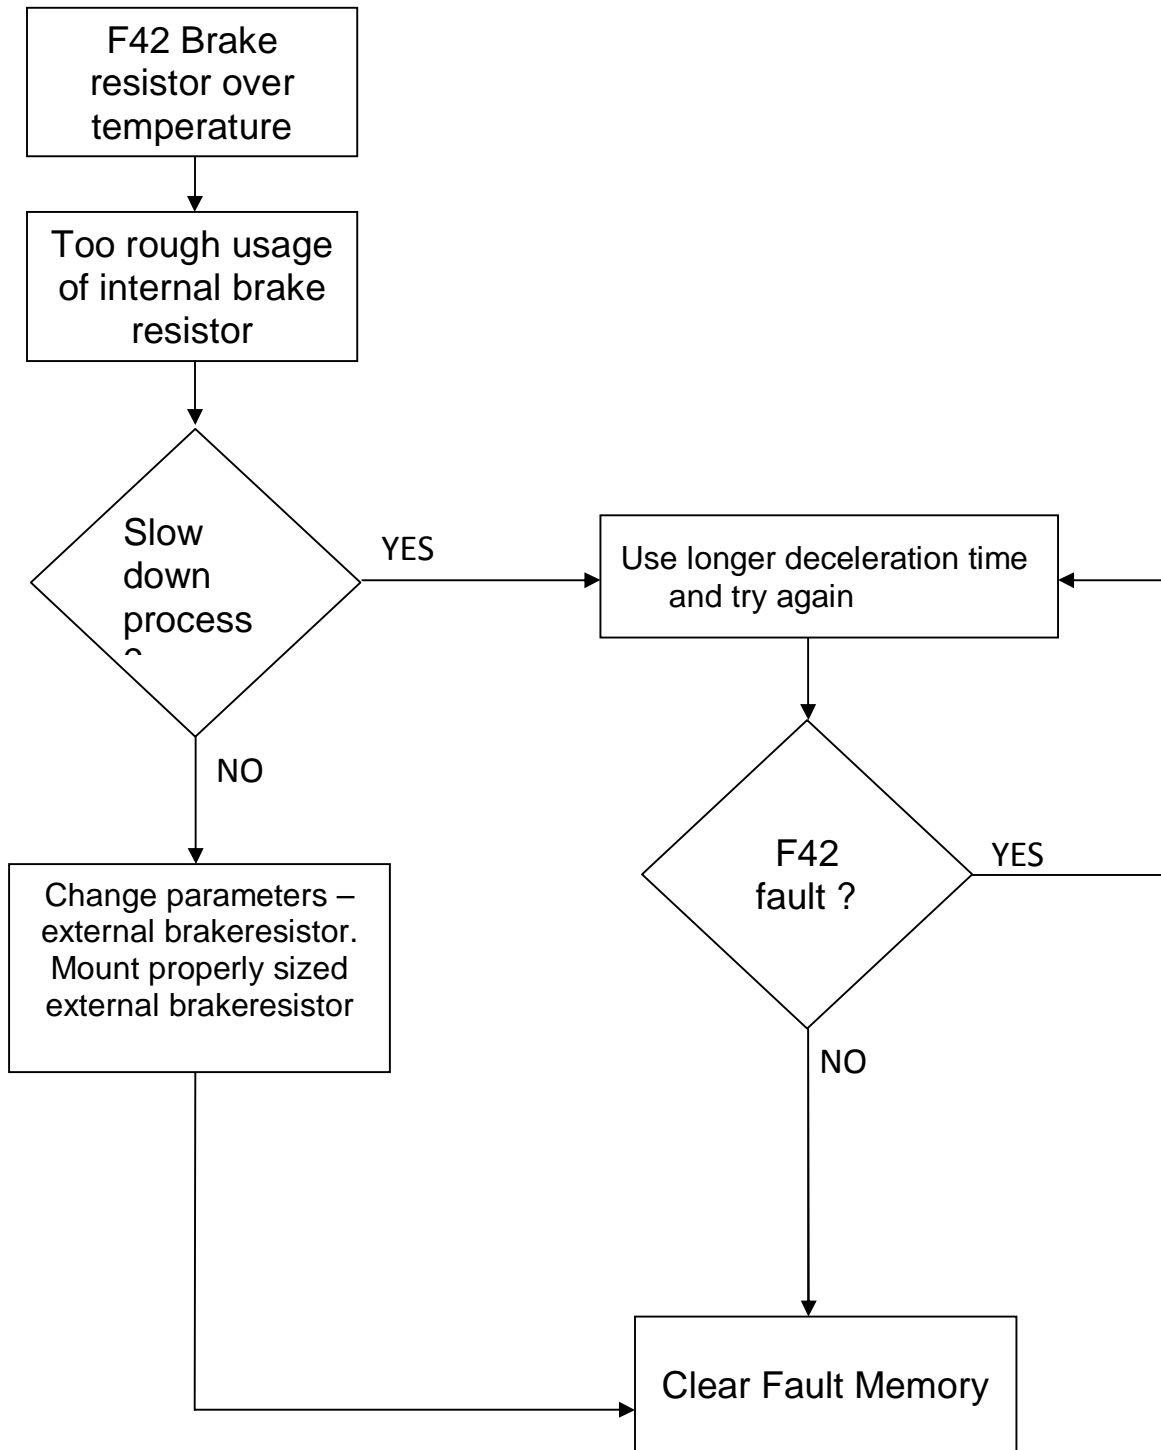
F42 Brake resistor over temperature

Too rough usage of internal brake resistor

Slow down process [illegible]

YES

Use longer deceleration time and try again

NO

Change parameters – external brakeresistor. Mount properly sized external brakeresistor

F42 fault ?

YES

NO

Clear Fault Memory